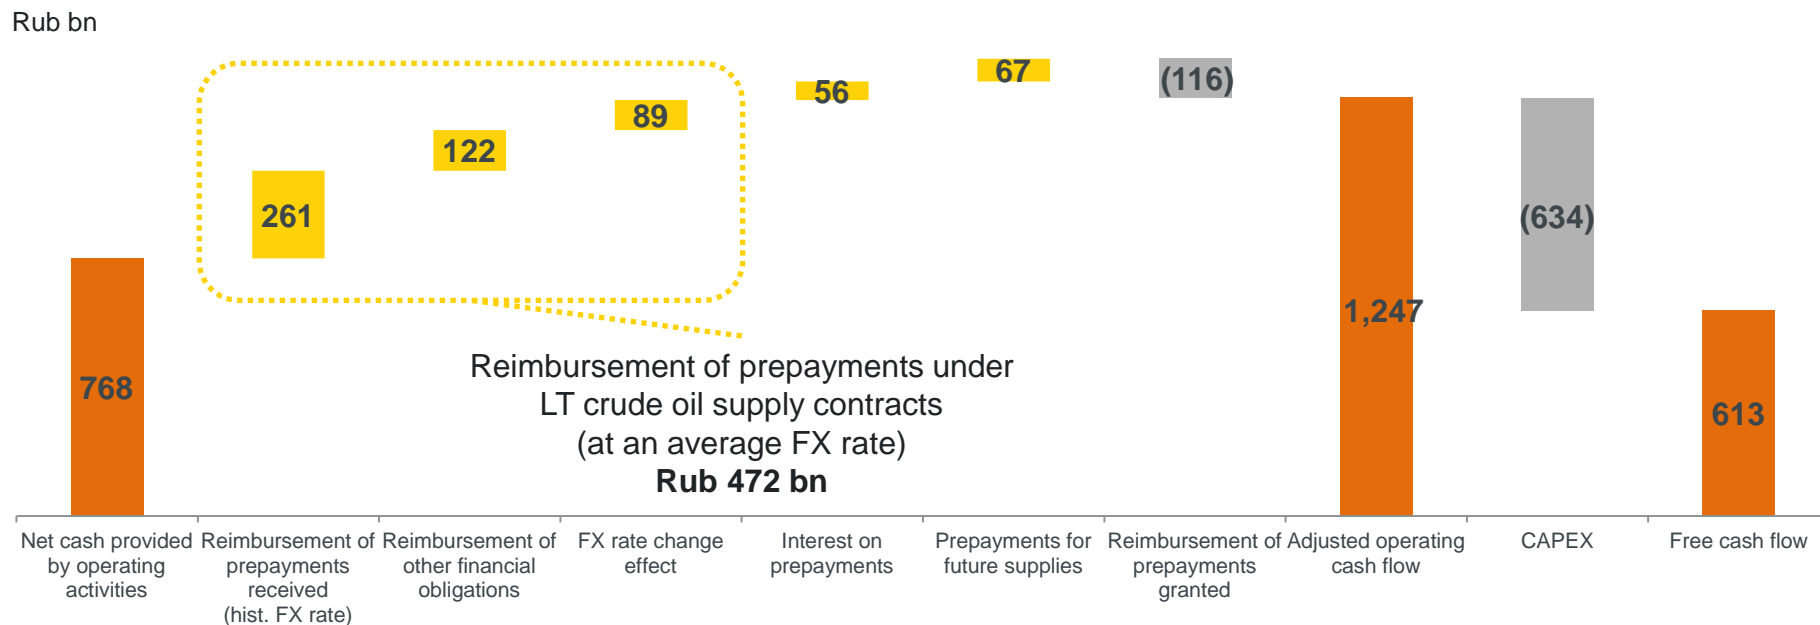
Rub bn

768

261

122

89

56

67

(116)

1,247

(634)

613

Reimbursement of prepayments under LT crude oil supply contracts (at an average FX rate)
**Rub 472 bn**

Net cash provided by operating activities

Reimbursement of prepayments received (hist. FX rate)

Reimbursement of other financial obligations

FX rate change effect

Interest on prepayments

Prepayments for future supplies

Reimbursement of prepayments granted

Adjusted operating cash flow

CAPEX

Free cash flow